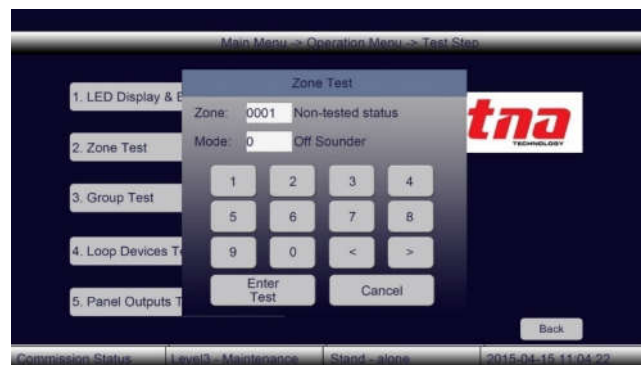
Main Menu -> Operation Menu -> Test Step

1. LED Display & E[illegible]

2. Zone Test

3. Group Test

4. Loop Devices T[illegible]

5. Panel Outputs T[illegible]

Zone Test

Zone: 0001 Non-tested status

Mode: 0 Off Sounder

1 2 3 4

5 6 7 8

9 0 < >

Enter Test

Cancel

tna

TECHNOLOGY

Back

Commission Status | Level3 - Maintenance | Stand - alone | 2015-04-15 11:04:22